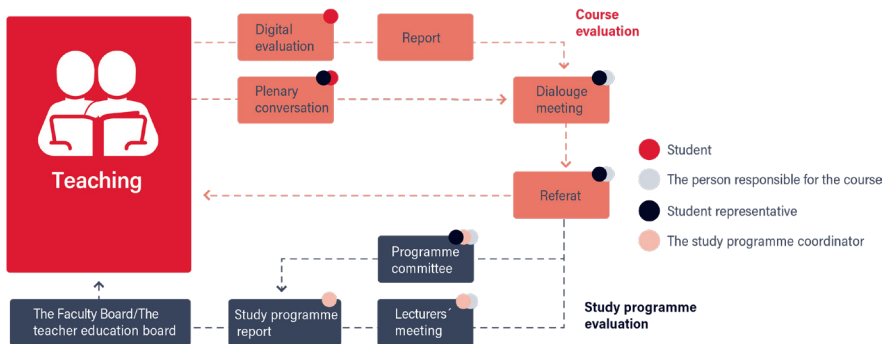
Teaching

Digital evaluation

Report

Course evaluation

Plenary conversation

Dialouge meeting

Student

The person responsible for the course

Student representative

The study programme coordinator

Referat

Programme committee

The Faculty Board/The teacher education board

Study programme report

Lecturers´ meeting

Study programme evaluation